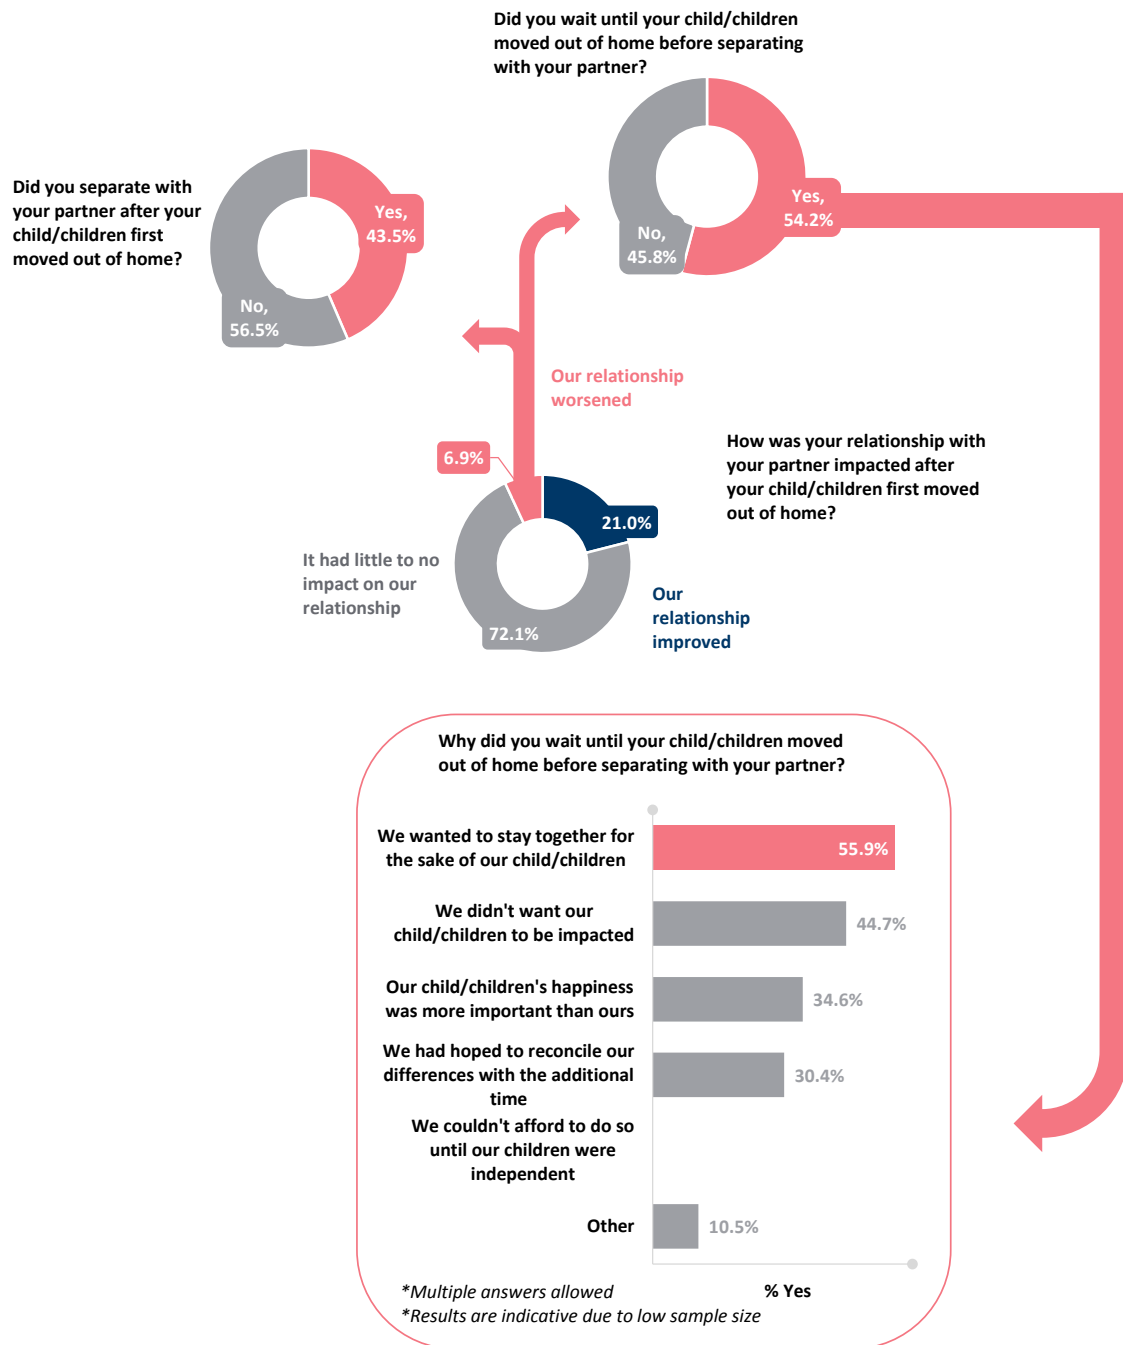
Did you wait until your child/children moved out of home before separating with your partner?

Yes, 54.2%

No, 45.8%

Did you separate with your partner after your child/children first moved out of home?

Yes, 43.5%

No, 56.5%

Our relationship worsened

How was your relationship with your partner impacted after your child/children first moved out of home?

6.9%

21.0%

It had little to no impact on our relationship

72.1%

Our relationship improved

Why did you wait until your child/children moved out of home before separating with your partner?

| | |
|---|---|
| We wanted to stay together for the sake of our child/children | 55.9% |
| We didn't want our child/children to be impacted | 44.7% |
| Our child/children's happiness was more important than ours | 34.6% |
| We had hoped to reconcile our differences with the additional time | 30.4% |
| We couldn't afford to do so until our children were independent | |
| Other | 10.5% |

*Multiple answers allowed

% Yes

*Results are indicative due to low sample size